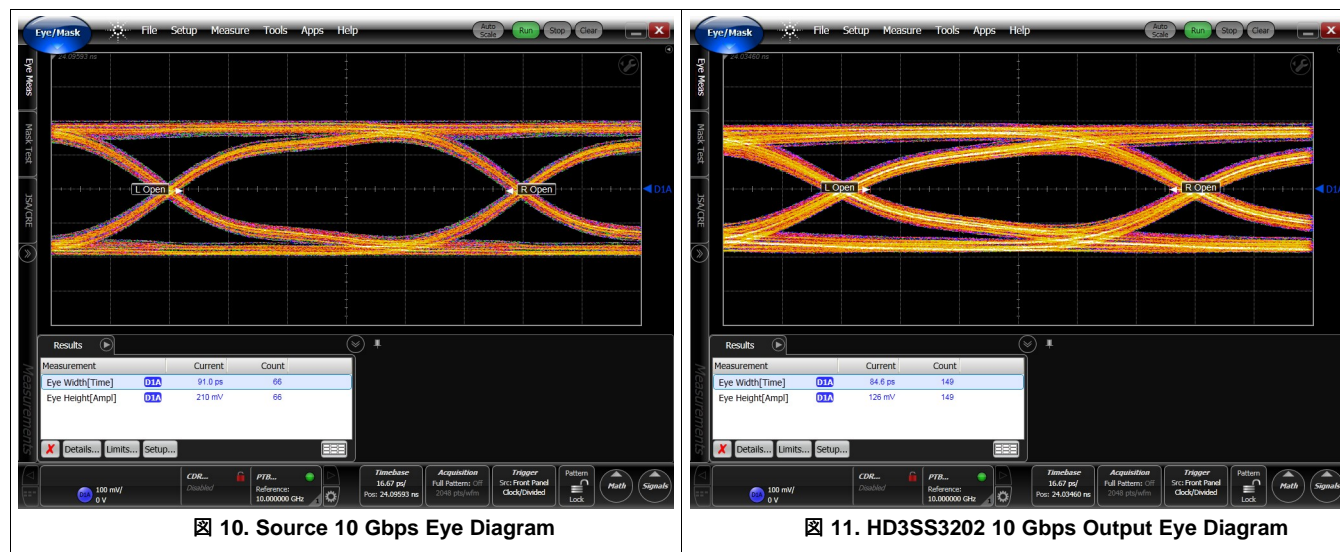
Eye/Mask File Setup Measure Tools Apps Help Auto Scale Run Stop Clear

24.09593 ns

Eye Meas Mask Test JSA/CRE

L Open R Open D1A

Results

| Measurement | | Current | Count |
|---|---|---|---|
| Eye Width[Time] | D1A | 91.0 ps | 66 |
| Eye Height[Ampl] | D1A | 210 mV | 66 |

Measurements

Details... Limits... Setup...

100 mV/ 0 V CDR... Disabled PTB... Reference: 10.000000 GHz Timebase 16.67 ps/ Pos: 24.09593 ns Acquisition Full Pattern: Off 2048 pts/wfm Trigger Src: Front Panel Clock/Divided Pattern Lock Math Signals

図 10. Source 10 Gbps Eye Diagram

Eye/Mask File Setup Measure Tools Apps Help Auto Scale Run Stop Clear

24.03460 ns

Eye Meas Mask Test JSA/CRE

L Open R Open D1A

Results

| Measurement | | Current | Count |
|---|---|---|---|
| Eye Width[Time] | D1A | 84.6 ps | 149 |
| Eye Height[Ampl] | D1A | 126 mV | 149 |

Measurements

Details... Limits... Setup...

100 mV/ 0 V CDR... Disabled PTB... Reference: 10.000000 GHz Timebase 16.67 ps/ Pos: 24.03460 ns Acquisition Full Pattern: Off 2048 pts/wfm Trigger Src: Front Panel Clock/Divided Pattern Lock Math Signals

図 11. HD3SS3202 10 Gbps Output Eye Diagram